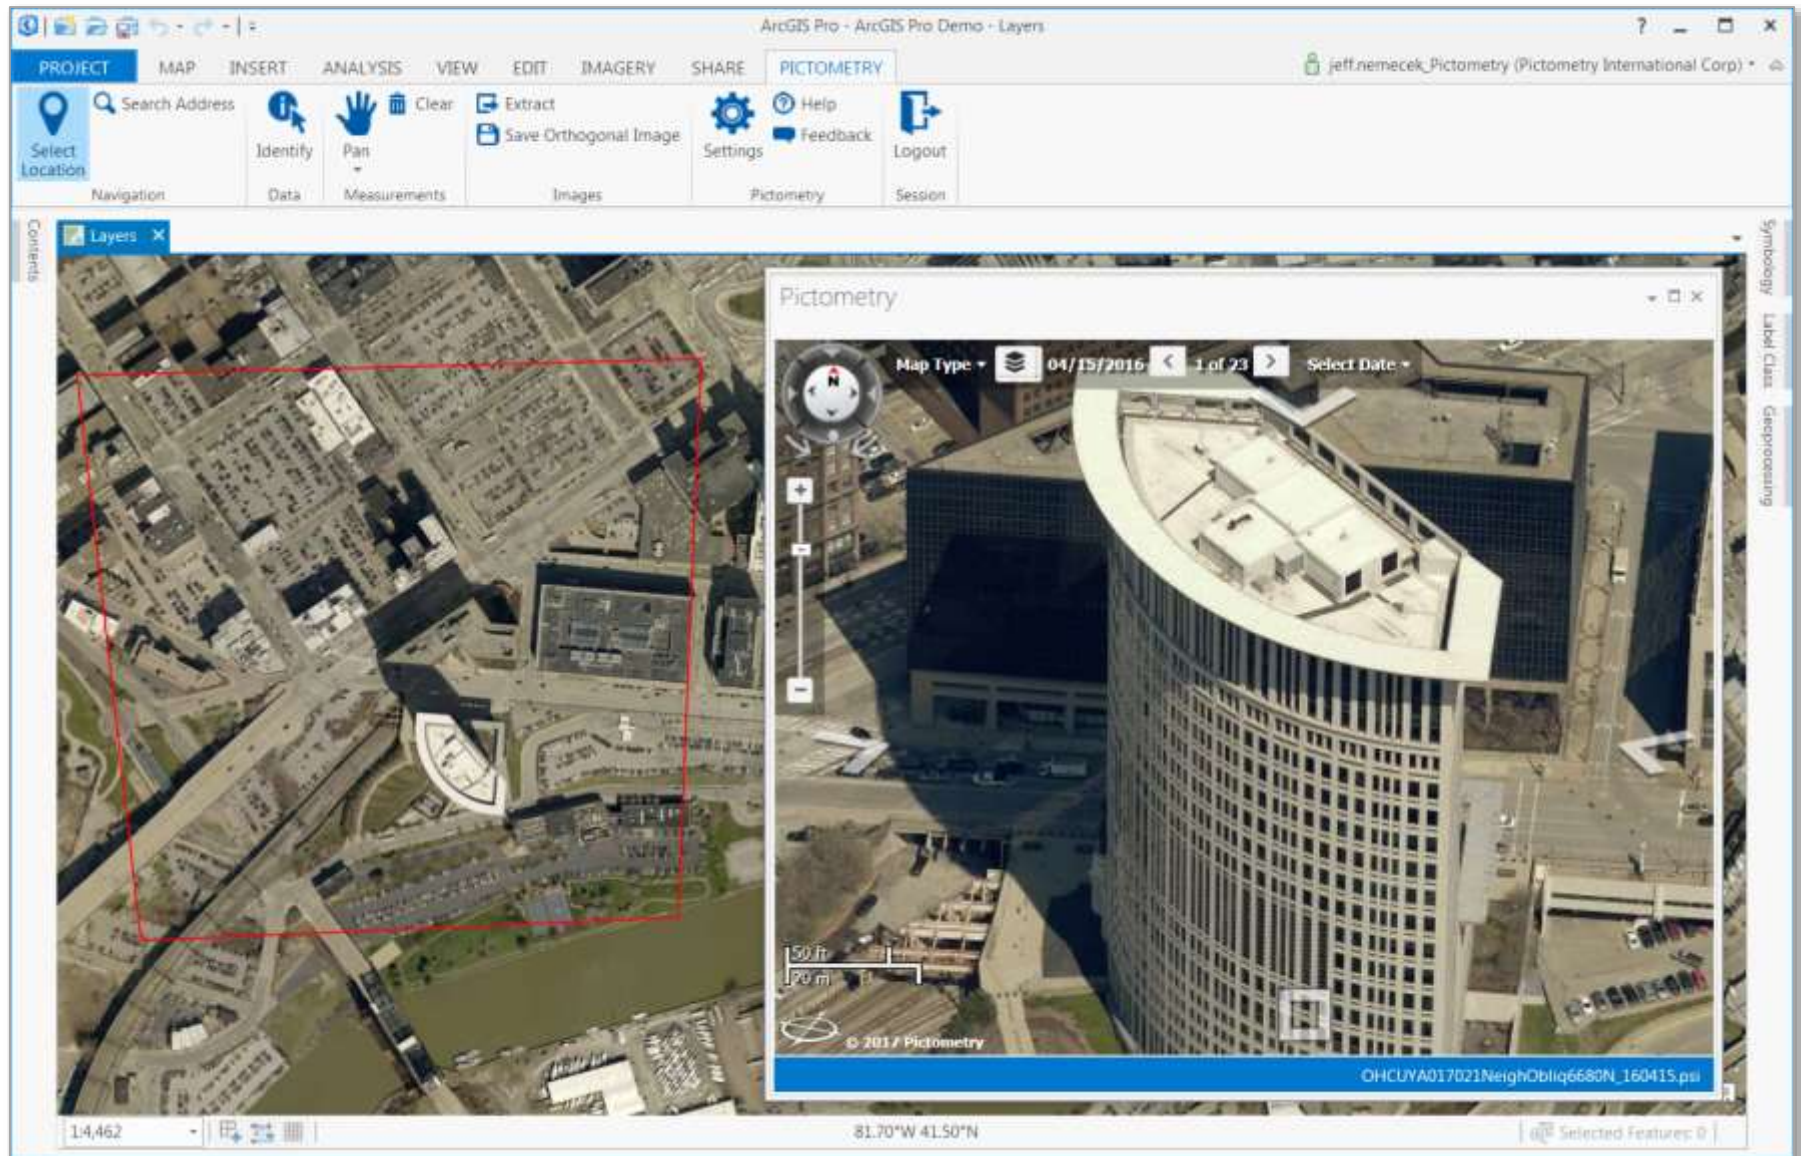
ArcGIS Pro - ArcGIS Pro Demo - Layers

? _ ☐ ✕

PROJECT MAP INSERT ANALYSIS VIEW EDIT IMAGERY SHARE PICTOMETRY

jeff.nemecek_Pictometry (Pictometry International Corp) ▾

Select Location

Search Address

Navigation

Identify

Data

Pan

Clear

Measurements

Extract

Save Orthogonal Image

Images

Settings

Help

Feedback

Pictometry

Logout

Session

Contents

Layers ✕

Symbology

Label Class

Geoprocessing

Pictometry

Map Type ▾ 04/15/2016 < 1 of 23 > Select Date ▾

N

+

−

50 ft

20 m

© 2017 Pictometry

OHCUYA017021NeighObliq6680N_160415.psi

1:4,462

81.70°W 41.50°N

Selected Features: 0